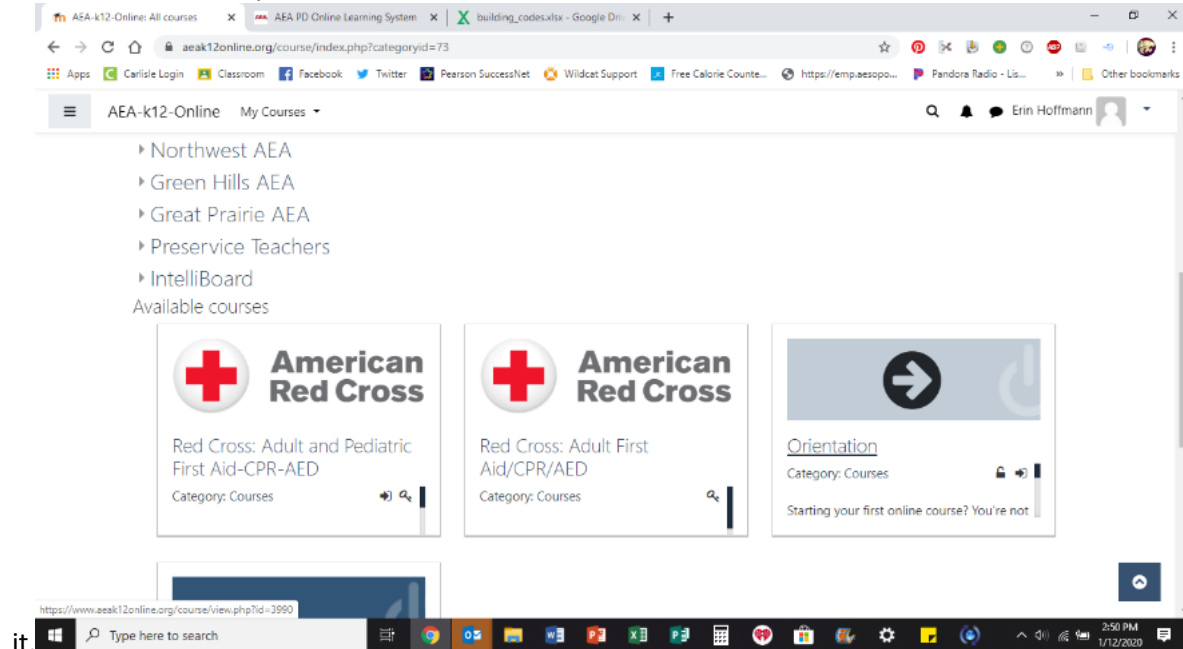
AEA-k12-Online: All courses
AEA PD Online Learning System
building_codes.xlsx - Google Dri
aeak12online.org/course/index.php?categoryid=73
Apps Carlisle Login Classroom Facebook Twitter Pearson SuccessNet Wildcat Support Free Calorie Counte... https://emp.aesopo... Pandora Radio - Lis... Other bookmarks

AEA-k12-Online My Courses
Erin Hoffmann

Northwest AEA
Green Hills AEA
Great Prairie AEA
Preservice Teachers
IntelliBoard

Available courses

American Red Cross
Red Cross: Adult and Pediatric First Aid-CPR-AED
Category: Courses

American Red Cross
Red Cross: Adult First Aid/CPR/AED
Category: Courses

Orientation
Category: Courses
Starting your first online course? You're not

https://www.aeak12online.org/course/view.php?id=3990
it
Type here to search
2:50 PM
1/12/2020